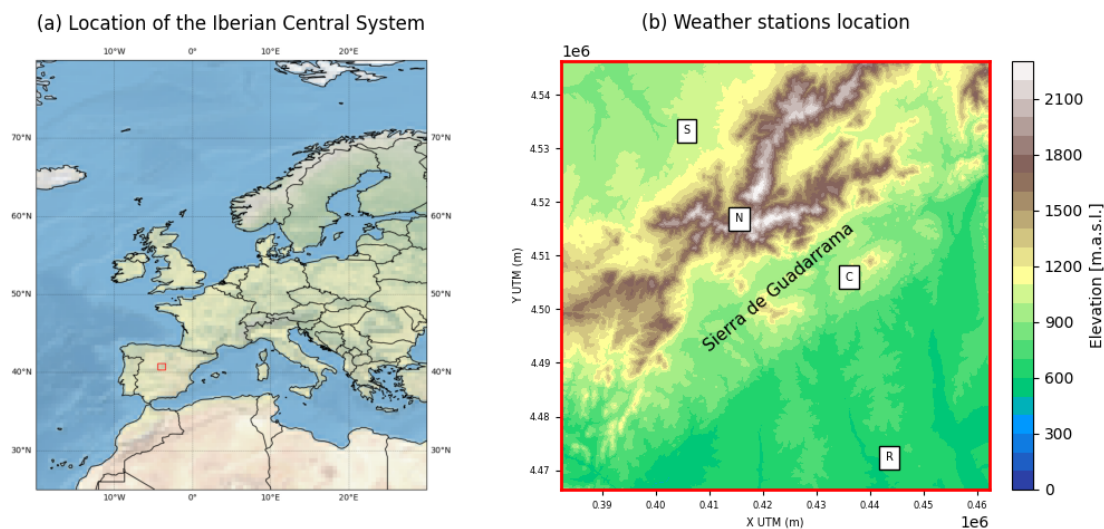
(a) Location of the Iberian Central System

10°W 0° 10°E 20°E

70°N
60°N
50°N
40°N
30°N

70°N
60°N
50°N
40°N
30°N

10°W 0° 10°E 20°E

(b) Weather stations location

1e6

4.54
4.53
4.52
4.51
4.50
4.49
4.48
4.47

Y UTM (m)

S
N
C
R

Sierra de Guadarrama

0.39 0.40 0.41 0.42 0.43 0.44 0.45 0.46
X UTM (m)
1e6

2100
1800
1500
1200
900
600
300
0

Elevation [m.a.s.l.]